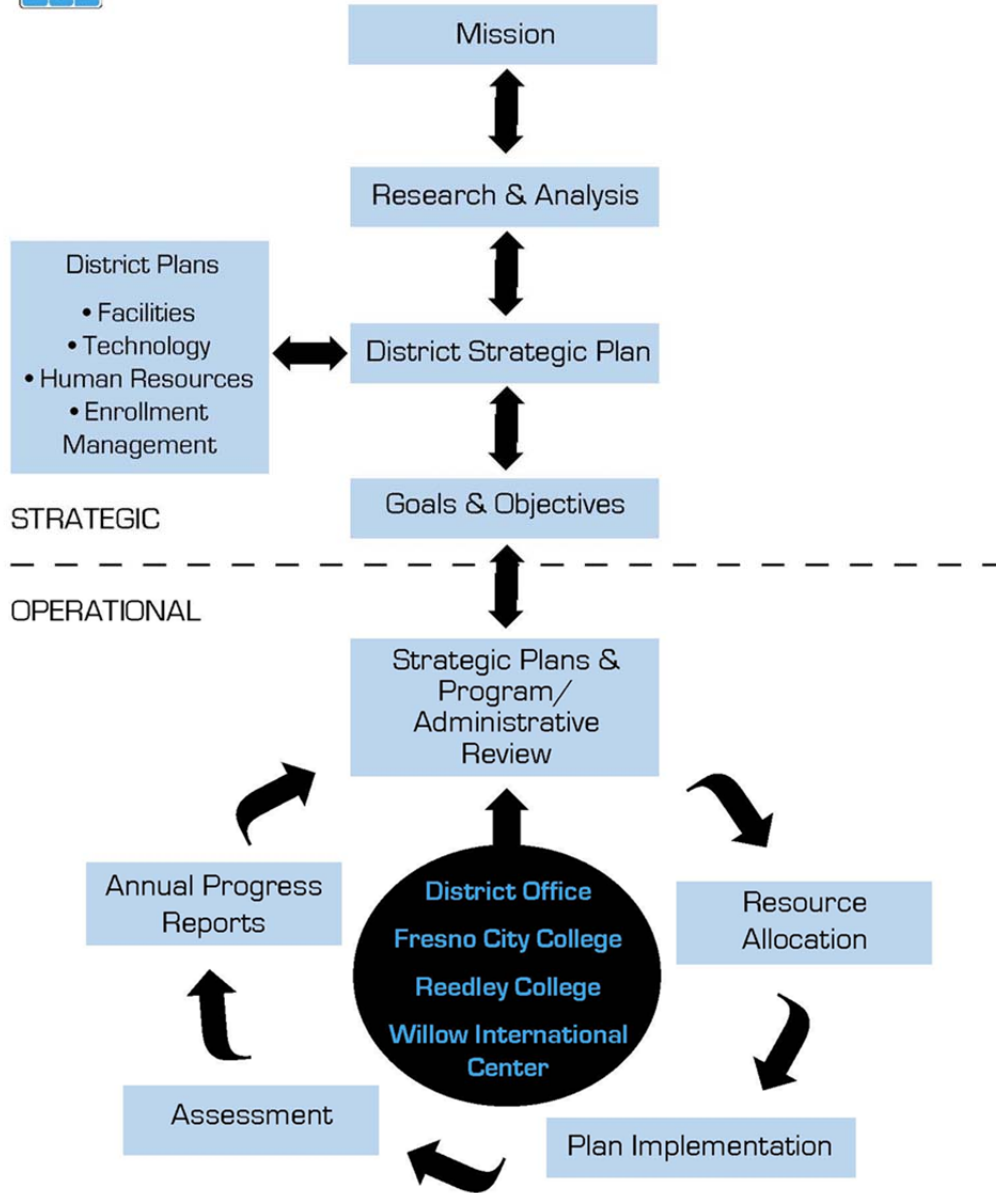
Mission

Research & Analysis

District Plans
• Facilities
• Technology
• Human Resources
• Enrollment Management

District Strategic Plan

Goals & Objectives

STRATEGIC

OPERATIONAL

Strategic Plans & Program/ Administrative Review

Annual Progress Reports

District Office
Fresno City College
Reedley College
Willow International Center

Resource Allocation

Assessment

Plan Implementation